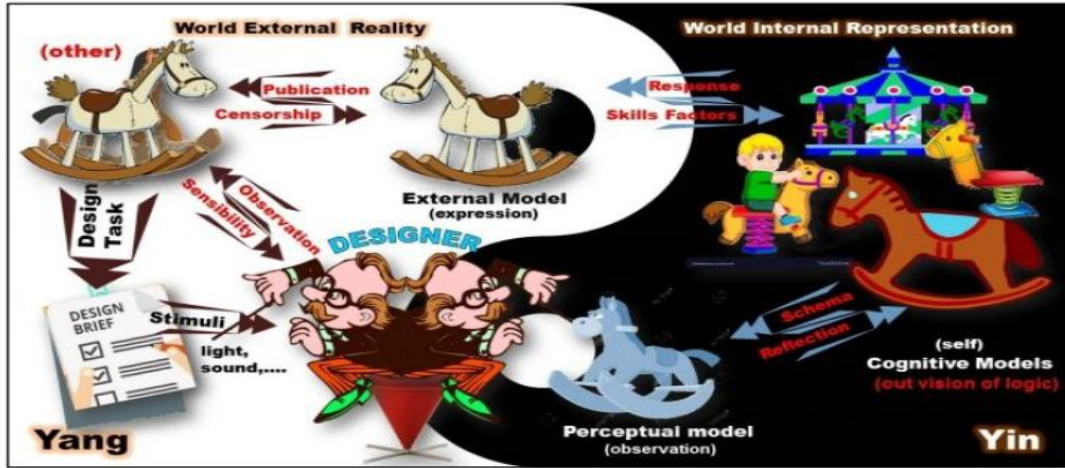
World External Reality

World Internal Representation

(other)

Publication

Censorship

Response

Skills Factors

External Model
(expression)

Design Task

Sensibility

Observation

DESIGNER

DESIGN BRIEF

Stimuli

light, sound,....

Schema

Reflection

(self)
Cognitive Models
(out vision of logic)

Perceptual model
(observation)

Yang

Yin